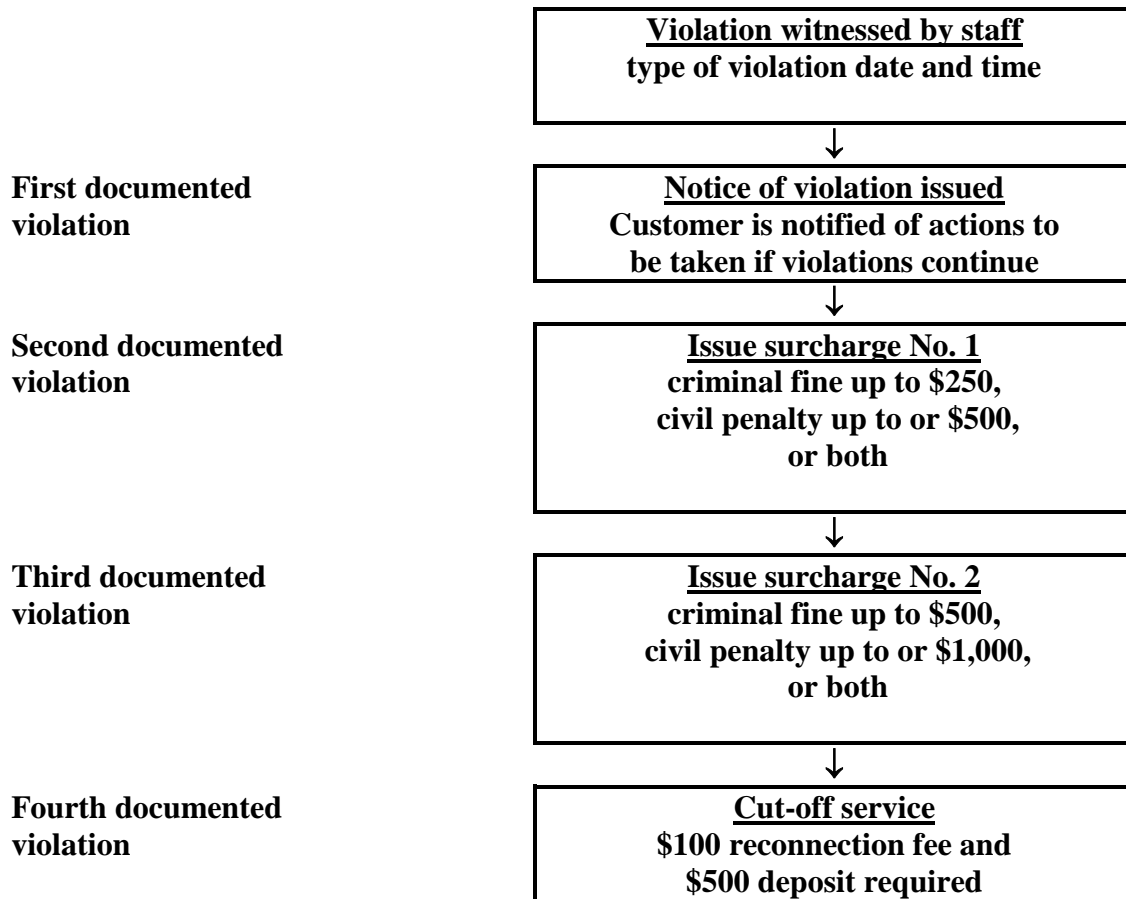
Violation witnessed by staff
type of violation date and time

First documented violation

Notice of violation issued
Customer is notified of actions to be taken if violations continue

Second documented violation

Issue surcharge No. 1
criminal fine up to \$250, civil penalty up to or \$500, or both

Third documented violation

Issue surcharge No. 2
criminal fine up to \$500, civil penalty up to or \$1,000, or both

Fourth documented violation

Cut-off service
\$100 reconnection fee and \$500 deposit required